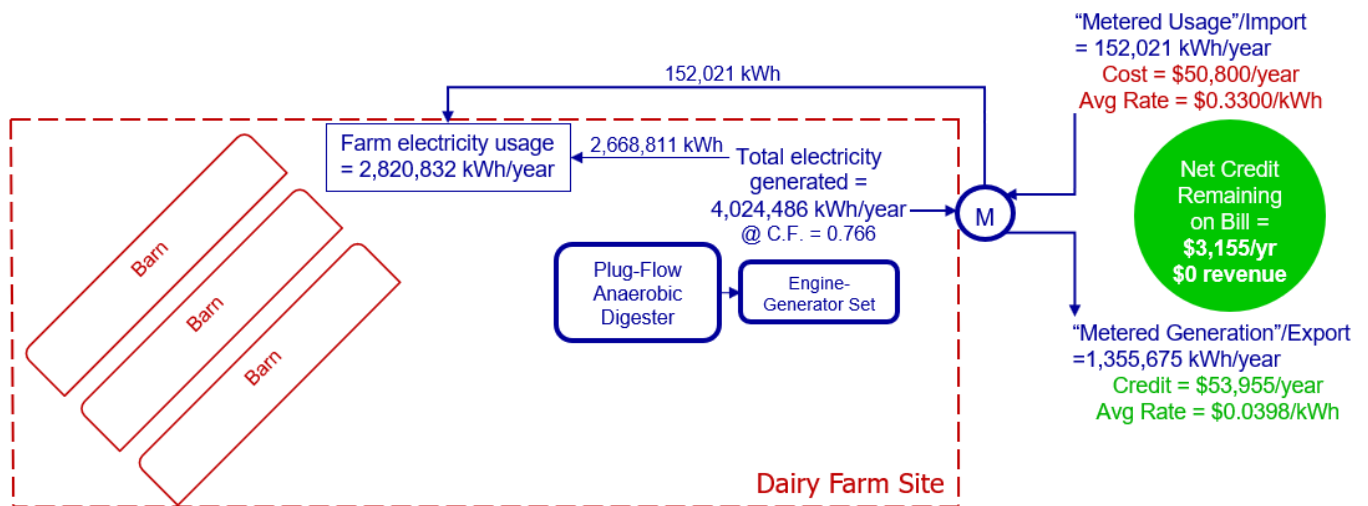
"Metered Usage"/Import
= 152,021 kWh/year
Cost = $50,800/year
Avg Rate = $0.3300/kWh

152,021 kWh

Farm electricity usage
= 2,820,832 kWh/year

2,668,811 kWh

Total electricity generated =
4,024,486 kWh/year
@ C.F. = 0.766

M

Net Credit Remaining on Bill =
$3,155/yr
$0 revenue

Barn

Barn

Barn

Plug-Flow Anaerobic Digester

Engine-Generator Set

"Metered Generation"/Export
=1,355,675 kWh/year
Credit = $53,955/year
Avg Rate = $0.0398/kWh

Dairy Farm Site